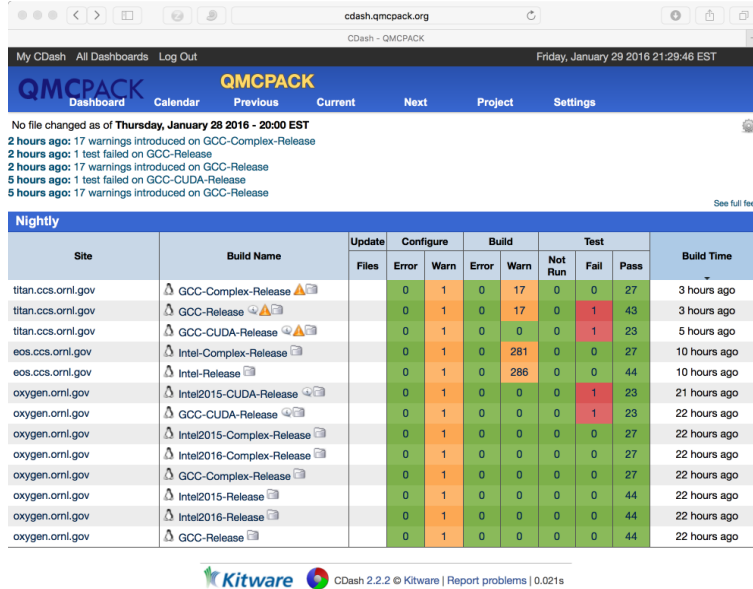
cdash.qmcpack.org

CDash - QMCPACK

My CDash All Dashboards Log Out

Friday, January 29 2016 21:29:46 EST

QMCPACK

QMCPACK

Dashboard Calendar Previous Current Next Project Settings

No file changed as of **Thursday, January 28 2016 - 20:00 EST**

**2 hours ago:** 17 warnings introduced on GCC-Complex-Release
**2 hours ago:** 1 test failed on GCC-Release
**2 hours ago:** 17 warnings introduced on GCC-Release
**5 hours ago:** 1 test failed on GCC-CUDA-Release
**5 hours ago:** 17 warnings introduced on GCC-Release

See full fee

Nightly

| Site | Build Name | Update Files | Configure Error | Configure Warn | Build Error | Build Warn | Test Not Run | Test Fail | Test Pass | Build Time |
|---|---|---|---|---|---|---|---|---|---|---|
| titan.ccs.ornl.gov | GCC-Complex-Release | | 0 | 1 | 0 | 17 | 0 | 0 | 27 | 3 hours ago |
| titan.ccs.ornl.gov | GCC-Release | | 0 | 1 | 0 | 17 | 0 | 1 | 43 | 3 hours ago |
| titan.ccs.ornl.gov | GCC-CUDA-Release | | 0 | 1 | 0 | 0 | 0 | 1 | 23 | 5 hours ago |
| eos.ccs.ornl.gov | Intel-Complex-Release | | 0 | 1 | 0 | 281 | 0 | 0 | 27 | 10 hours ago |
| eos.ccs.ornl.gov | Intel-Release | | 0 | 1 | 0 | 286 | 0 | 0 | 44 | 10 hours ago |
| oxygen.ornl.gov | Intel2015-CUDA-Release | | 0 | 1 | 0 | 0 | 0 | 1 | 23 | 21 hours ago |
| oxygen.ornl.gov | GCC-CUDA-Release | | 0 | 1 | 0 | 0 | 0 | 1 | 23 | 22 hours ago |
| oxygen.ornl.gov | Intel2015-Complex-Release | | 0 | 1 | 0 | 0 | 0 | 0 | 27 | 22 hours ago |
| oxygen.ornl.gov | Intel2016-Complex-Release | | 0 | 1 | 0 | 0 | 0 | 0 | 27 | 22 hours ago |
| oxygen.ornl.gov | GCC-Complex-Release | | 0 | 1 | 0 | 0 | 0 | 0 | 27 | 22 hours ago |
| oxygen.ornl.gov | Intel2015-Release | | 0 | 1 | 0 | 0 | 0 | 0 | 44 | 22 hours ago |
| oxygen.ornl.gov | Intel2016-Release | | 0 | 1 | 0 | 0 | 0 | 0 | 44 | 22 hours ago |
| oxygen.ornl.gov | GCC-Release | | 0 | 1 | 0 | 0 | 0 | 0 | 44 | 22 hours ago |

Kitware CDash 2.2.2 © Kitware | Report problems | 0.021s